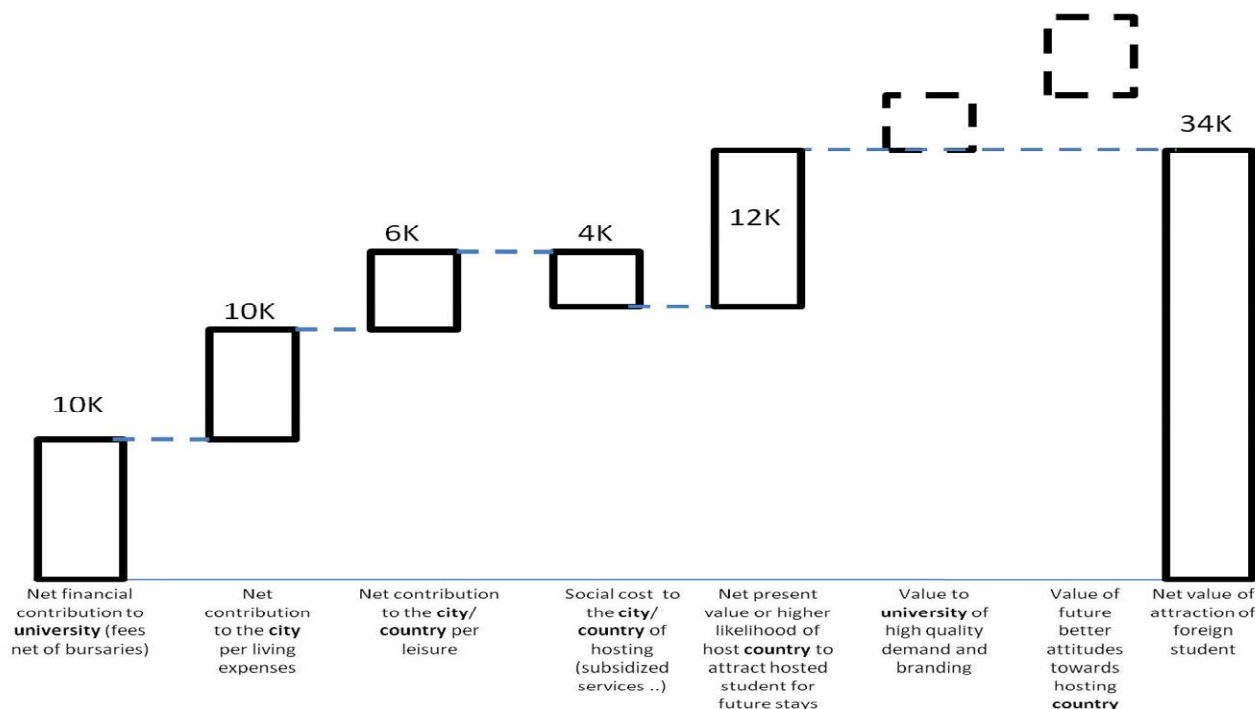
10K

10K

6K

4K

12K

34K

Net financial contribution to **university** (fees net of bursaries)

Net contribution to the **city** per living expenses

Net contribution to the **city**/ **country** per leisure

Social cost to the **city**/ **country** of hosting (subsidized services ..)

Net present value or higher likelihood of host **country** to attract hosted student for future stays

Value to **university** of high quality demand and branding

Value of future better attitudes towards hosting **country**

Net value of attraction of foreign student